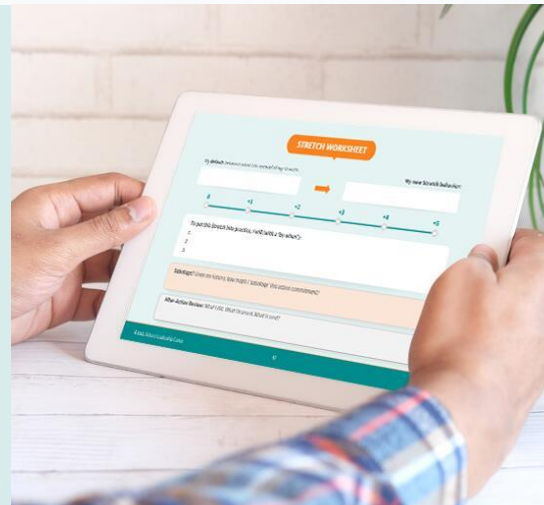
STRETCH WORKSHEET

My default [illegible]

My new Stretch behavior:

0 +1 +2 +3 +4 +5

To put this Stretch into practice, I will take a "Do action":
1.
2.
3.

Sabotage? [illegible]

After-Action Review: What I did. What I learned. What is next?

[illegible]

47